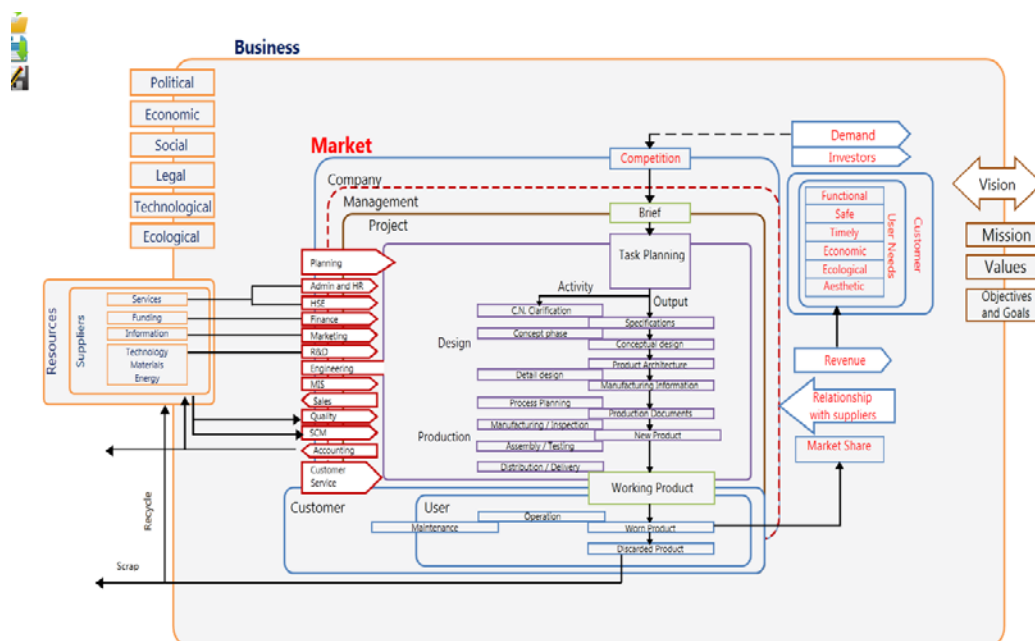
Business

Political
Economic
Social
Legal
Technological
Ecological

Market

Demand
Investors

Competition

Company

Management

Project

Brief

Task Planning

Vision
Mission
Values
Objectives and Goals

Functional
Safe
Timely
Economic
Ecological
Aesthetic

User Needs

Customer

Resources

Suppliers

Services
Funding
Information
Technology
Materials
Energy

Planning
Admin and HR
HSE
Finance
Marketing
R&D
Engineering
MIS
Sales
Quality
SCM
Accounting
Customer Service

Activity
Output

C.N. Clarification
Specifications
Concept phase
Conceptual design

Design

Product Architecture
Detail design
Manufacturing Information
Process Planning
Production Documents
Manufacturing / Inspection
New Product

Production

Assembly / Testing
Distribution / Delivery

Working Product

Revenue

Relationship with suppliers

Market Share

Customer

User

Operation
Maintenance
Worn Product
Discarded Product

Recycle

Scrap